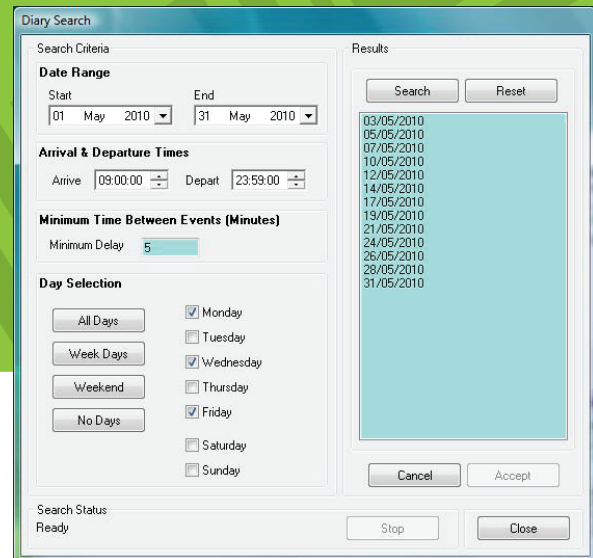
Diary Search

Search Criteria

Date Range

Start
01 May 2010

End
31 May 2010

Arrival & Departure Times

Arrive 09:00:00 Depart 23:59:00

Minimum Time Between Events (Minutes)

Minimum Delay 5

Day Selection

All Days

Week Days

Weekend

No Days

Monday
Tuesday
Wednesday
Thursday
Friday
Saturday
Sunday

Results

Search Reset

03/05/2010
05/05/2010
07/05/2010
10/05/2010
12/05/2010
14/05/2010
17/05/2010
19/05/2010
21/05/2010
24/05/2010
26/05/2010
28/05/2010
31/05/2010

Cancel Accept

Search Status
Ready

Stop

Close